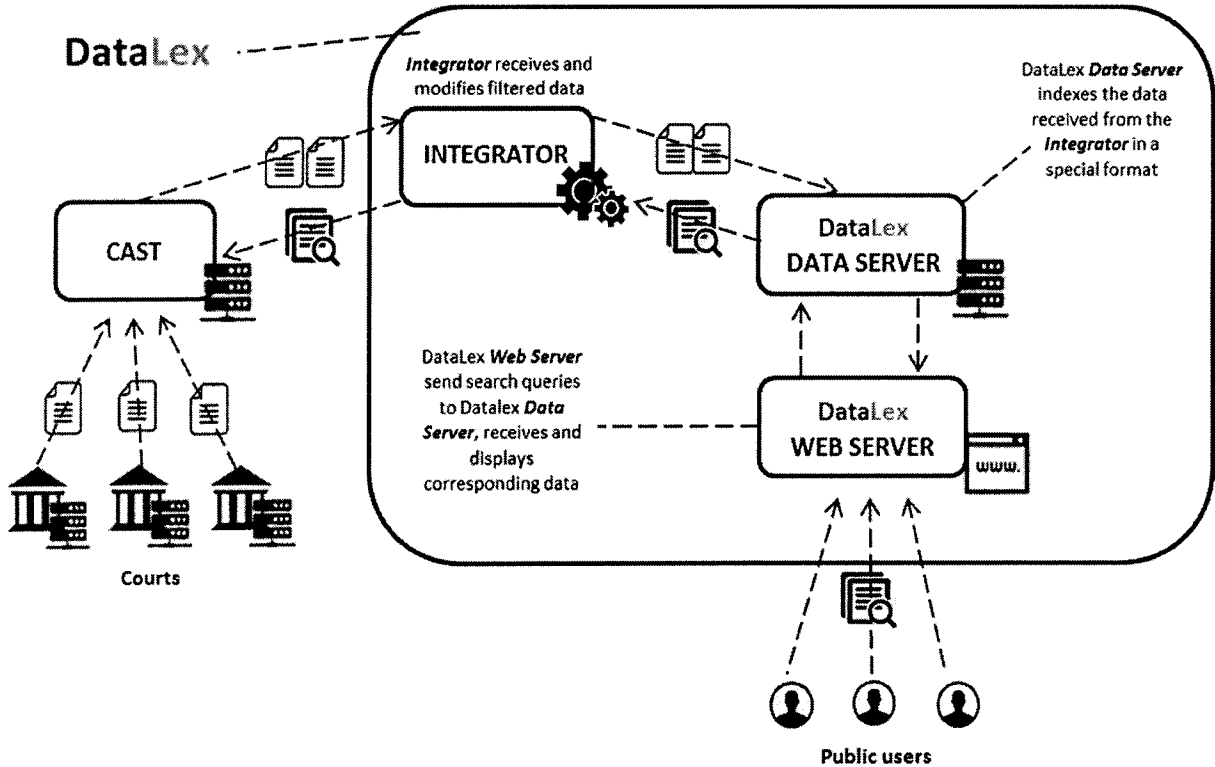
DataLex

Integrator receives and modifies filtered data

INTEGRATOR

DataLex Data Server indexes the data received from the Integrator in a special format

CAST

DataLex
DATA SERVER

DataLex Web Server send search queries to Datalex Data Server, receives and displays corresponding data

DataLex
WEB SERVER

www.

Courts

Public users